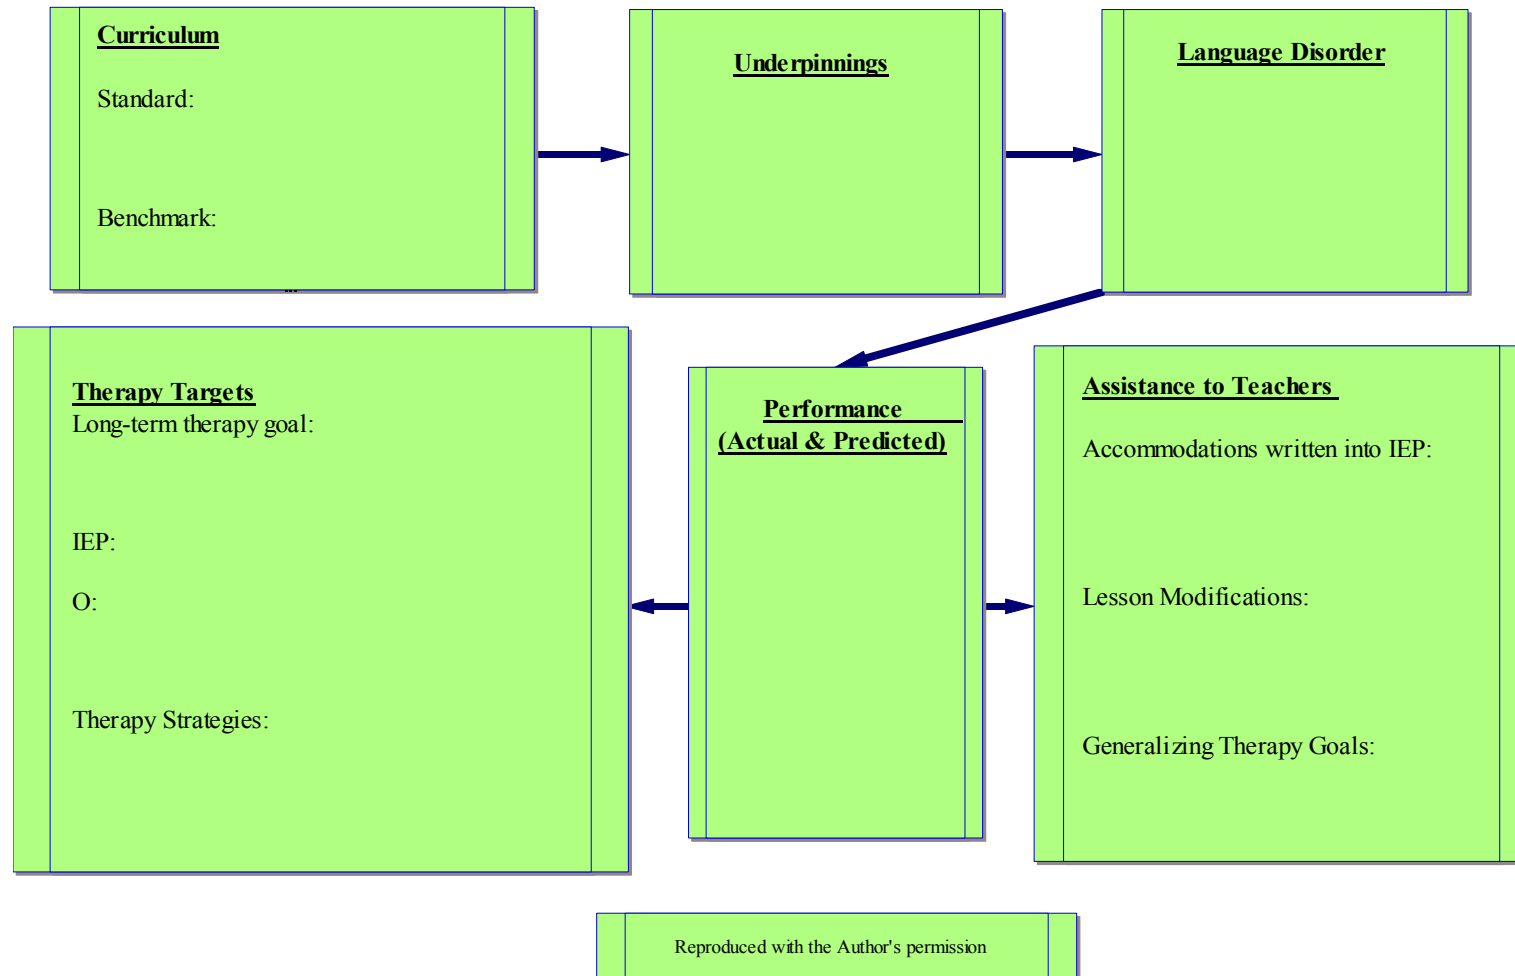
Curriculum

Standard:

Benchmark:

Underpinnings

Language Disorder

Therapy Targets
Long-term therapy goal:

IEP:

O:

Therapy Strategies:

Performance
(Actual & Predicted)

Assistance to Teachers

Accommodations written into IEP:

Lesson Modifications:

Generalizing Therapy Goals:

Reproduced with the Author's permission